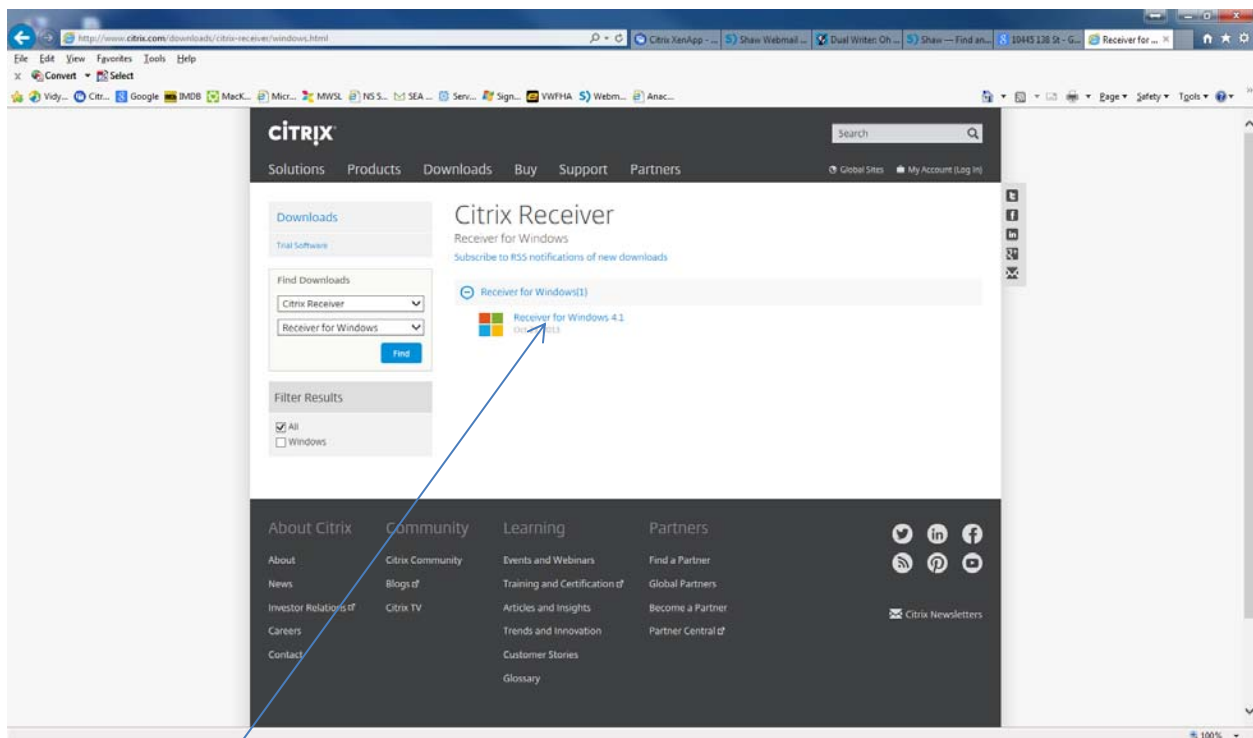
http://www.citrix.com/downloads/citrix-receiver/windows.html
Citrix XenApp - ... Shaw Webmail ... Dual Writer: Oh ... Shaw — Find an... 10445 138 St - G... Receiver for ... ×

File Edit View Favorites Tools Help
Convert Select
Vidy... Citr... Google IMDB MacK... Micr... MWSL NS S... SEA ... Serv... Sign... VWFHA Webm... Anac...
Page Safety Tools

CiTRiX
Search
Solutions Products Downloads Buy Support Partners
Global Sites My Account (Log in)

Downloads
Trial Software

Find Downloads
Citrix Receiver
Receiver for Windows
Find

Filter Results
All
Windows

Citrix Receiver
Receiver for Windows
Subscribe to RSS notifications of new downloads

Receiver for Windows(1)
Receiver for Windows 4.1
Oct 2013

About Citrix
About
News
Investor Relations
Careers
Contact

Community
Citrix Community
Blogs
Citrix TV

Learning
Events and Webinars
Training and Certification
Articles and Insights
Trends and Innovation
Customer Stories
Glossary

Partners
Find a Partner
Global Partners
Become a Partner
Partner Central

Citrix Newsletters

100%